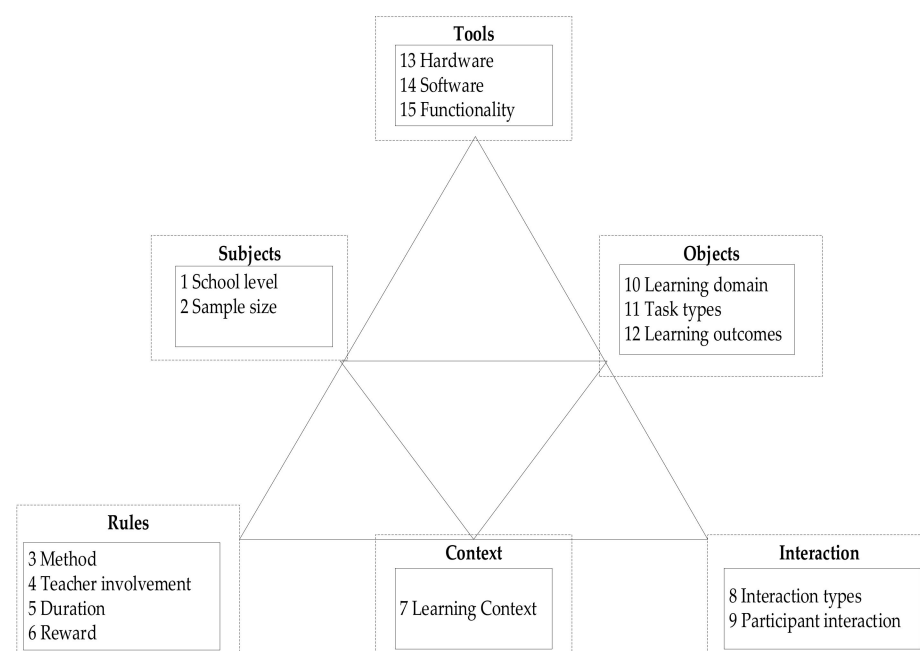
Tools
13 Hardware
14 Software
15 Functionality

Subjects
1 School level
2 Sample size

Objects
10 Learning domain
11 Task types
12 Learning outcomes

Rules
3 Method
4 Teacher involvement
5 Duration
6 Reward

Context
7 Learning Context

Interaction
8 Interaction types
9 Participant interaction